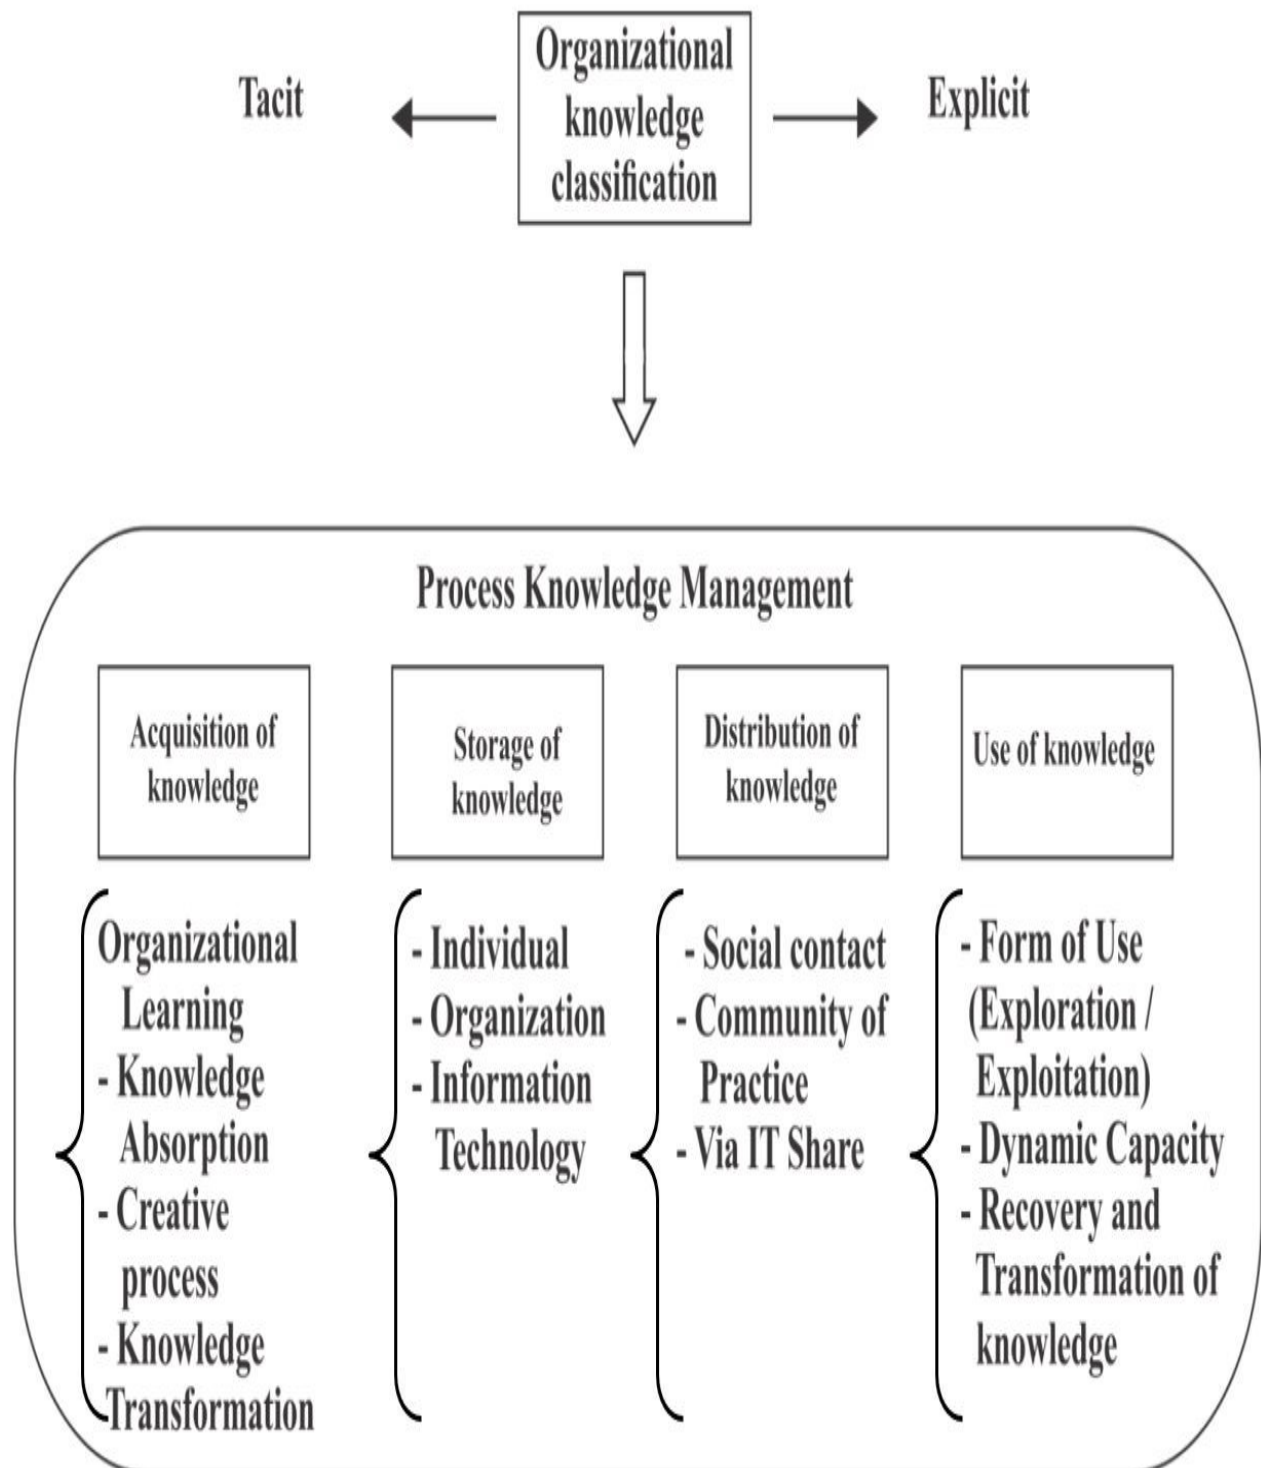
Tacit

Organizational knowledge classification

Explicit

Process Knowledge Management

Acquisition of knowledge

Storage of knowledge

Distribution of knowledge

Use of knowledge

Organizational Learning
- Knowledge Absorption
- Creative process
- Knowledge Transformation

- Individual
- Organization
- Information Technology

- Social contact
- Community of Practice
- Via IT Share

- Form of Use (Exploration / Exploitation)
- Dynamic Capacity
- Recovery and Transformation of knowledge